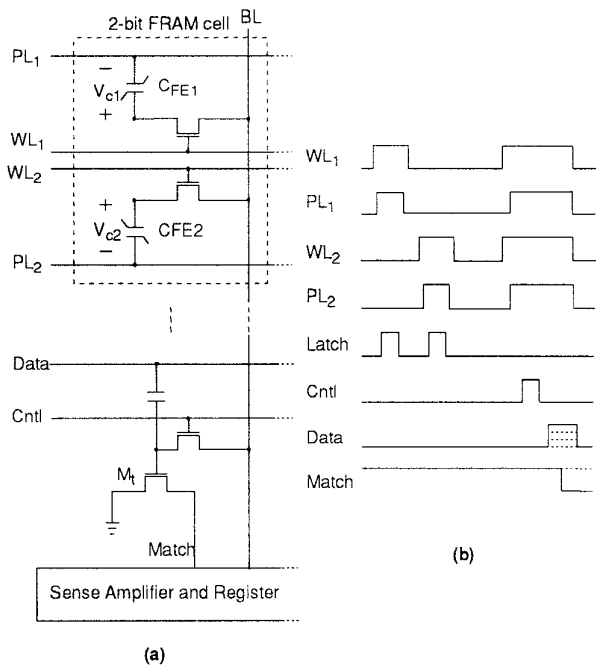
2-bit FRAM cell

BL

$PL_1$

$-$

$V_{c1}$

$C_{FE1}$

$+$

$WL_1$

$WL_2$

$+$

$V_{c2}$

CFE2

$-$

$PL_2$

Data

Cntl

$M_t$

Match

Sense Amplifier and Register

(a)

$WL_1$

$PL_1$

$WL_2$

$PL_2$

Latch

Cntl

Data

Match

(b)